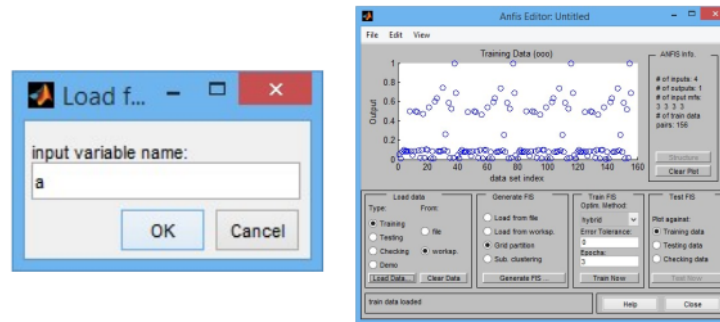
Load f...

input variable name:

a

OK Cancel

Anfis Editor: Untitled

File Edit View

Training Data (ooo)

Output

1
0.8
0.6
0.4
0.2
0

0 20 40 60 80 100 120 140 160

data set index

ANFIS Info.

# of inputs: 4
# of outputs: 1
# of input mfs:
3 3 3 3
# of train data pairs: 156

Structure

Clear Plot

Load data

Type: From:

Training
Testing
Checking
Demo

file
worksp.

Load Data... Clear Data

Generate FIS

Load from file
Load from worksp.
Grid partition
Sub. clustering

Generate FIS ...

Train FIS

Optim. Method:
hybrid
Error Tolerance:
0
Epochs:
3

Train Now

Test FIS

Plot against:

Training data
Testing data
Checking data

Test Now

train data loaded

Help Close